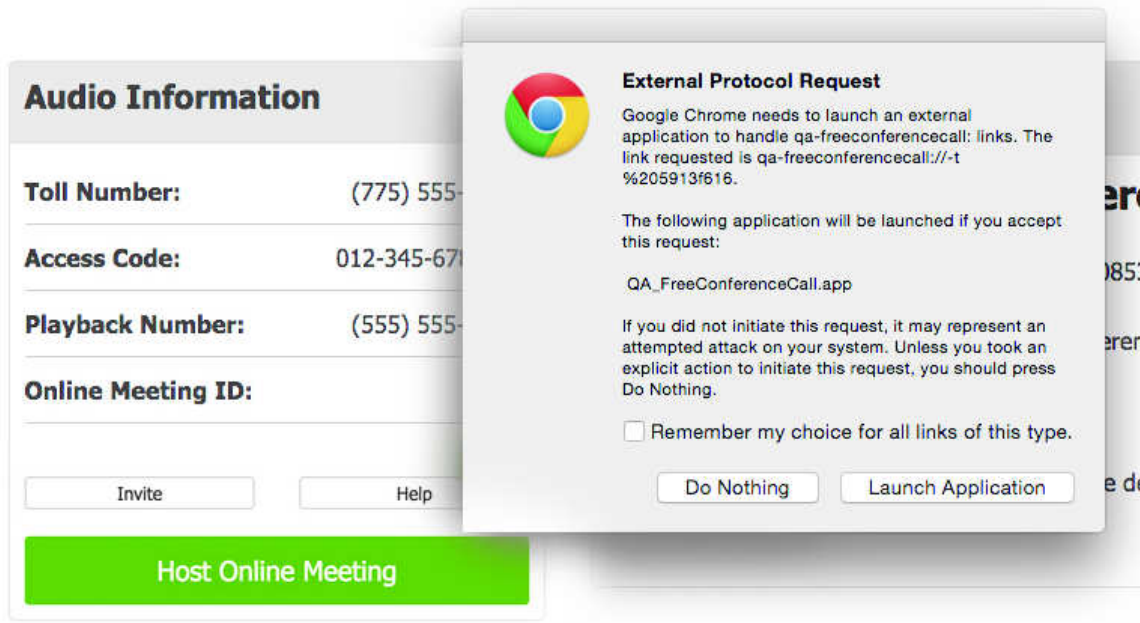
Audio Information

Toll Number: (775) 555-

Access Code: 012-345-67

Playback Number: (555) 555-

Online Meeting ID:

Invite

Help

Host Online Meeting

External Protocol Request

Google Chrome needs to launch an external application to handle qa-freeconferencecall: links. The link requested is qa-freeconferencecall://-t %205913f616.

The following application will be launched if you accept this request:

QA_FreeConferenceCall.app

If you did not initiate this request, it may represent an attempted attack on your system. Unless you took an explicit action to initiate this request, you should press Do Nothing.

Remember my choice for all links of this type.

Do Nothing

Launch Application

ere

085

eren

e de